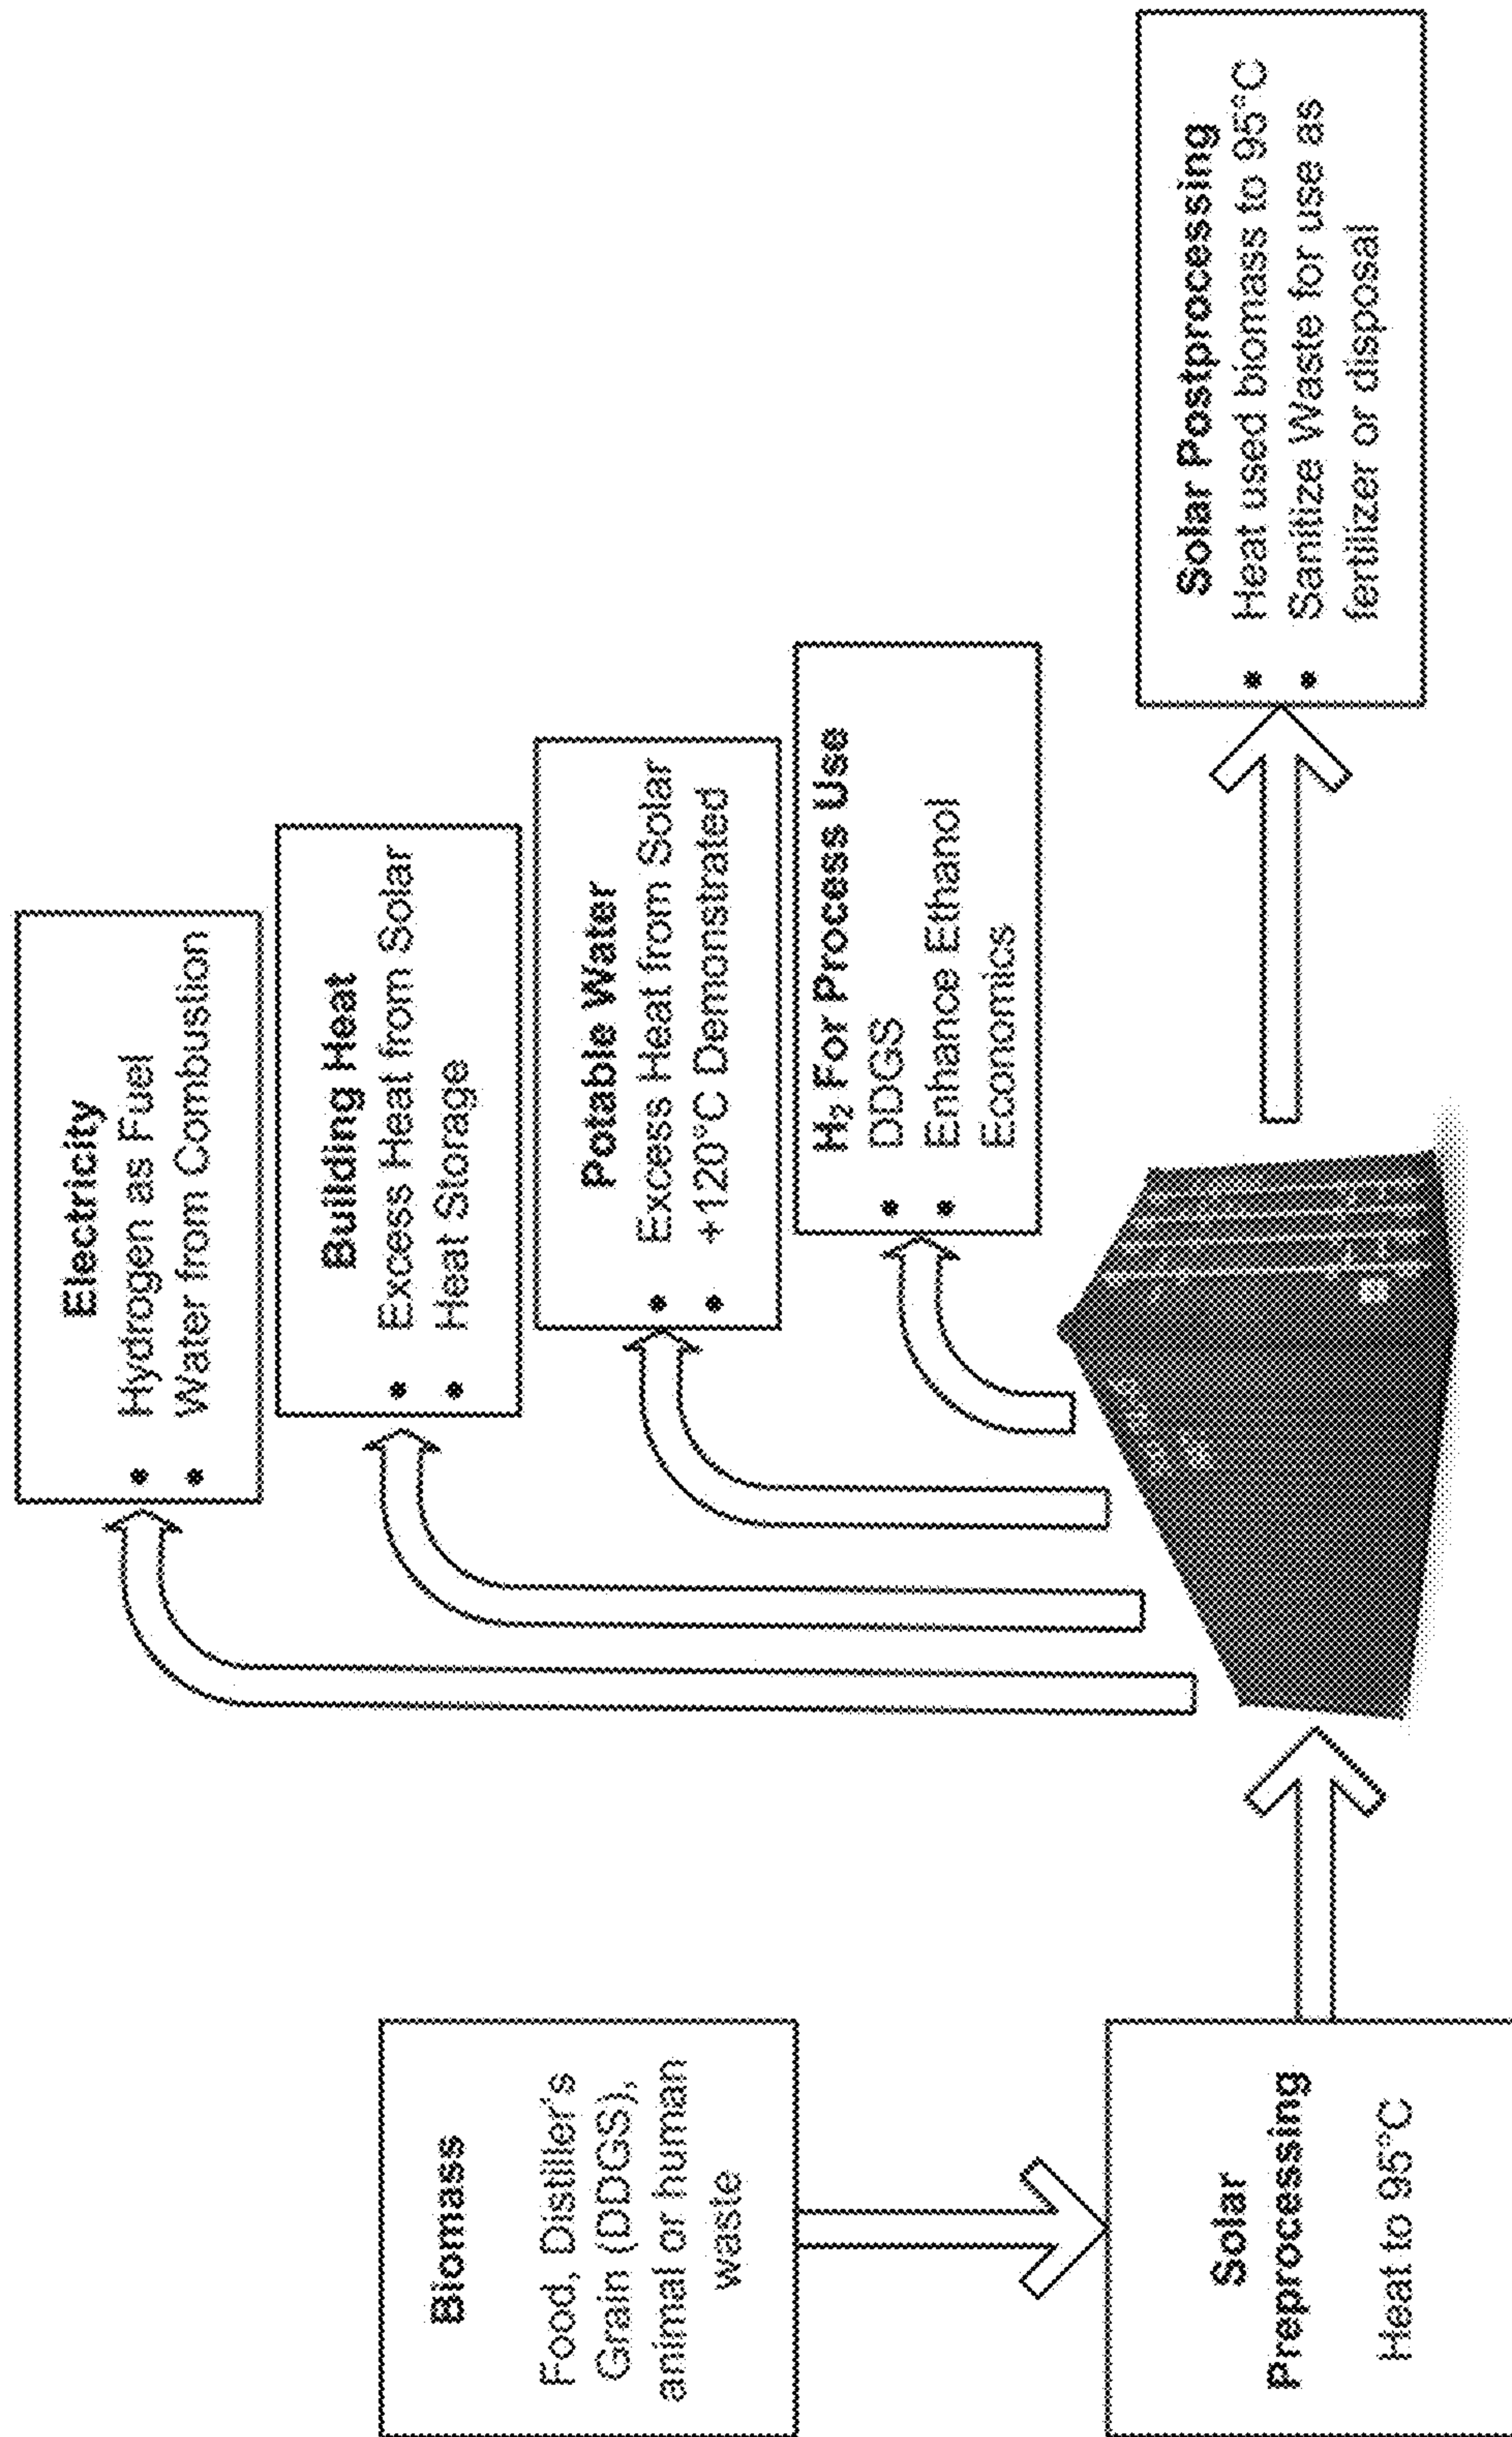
Biomass

Food, Distiller's Grain (DDGS), animal or human waste

Solar Preprocessing

Heat to 95°C

Electricity

* Hydrogen as Fuel
* Water from Combustion

Building Heat

* Excess Heat from Solar
* Heat Storage

Potable Water

* Excess Heat from Solar
* +120°C Demonstrated

$H_2$ For Process Use

* DDGS
* Enhance Ethanol Economics

Solar Postprocessing

* Heat used biomass to 95°C
* Sanitize Waste for use as fertilizer or disposal